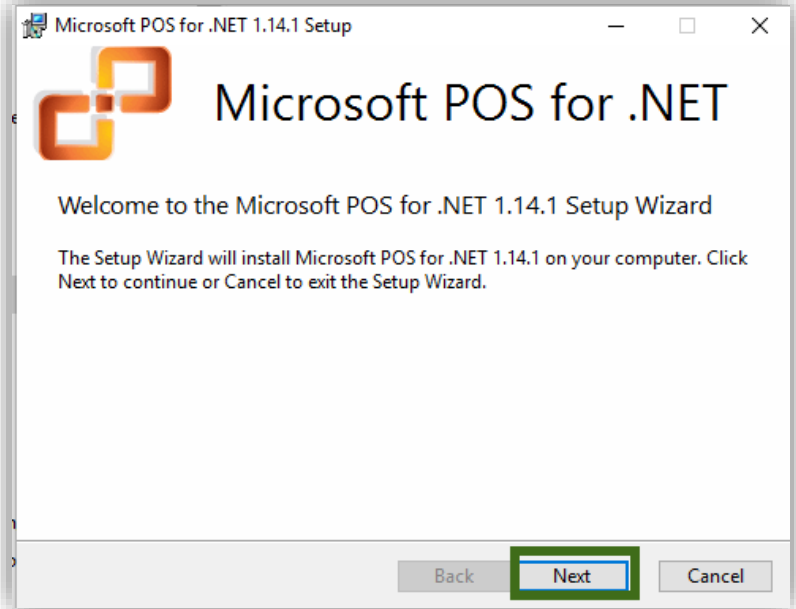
Microsoft POS for .NET 1.14.1 Setup

Microsoft POS for .NET

Welcome to the Microsoft POS for .NET 1.14.1 Setup Wizard

The Setup Wizard will install Microsoft POS for .NET 1.14.1 on your computer. Click Next to continue or Cancel to exit the Setup Wizard.

Back Next Cancel